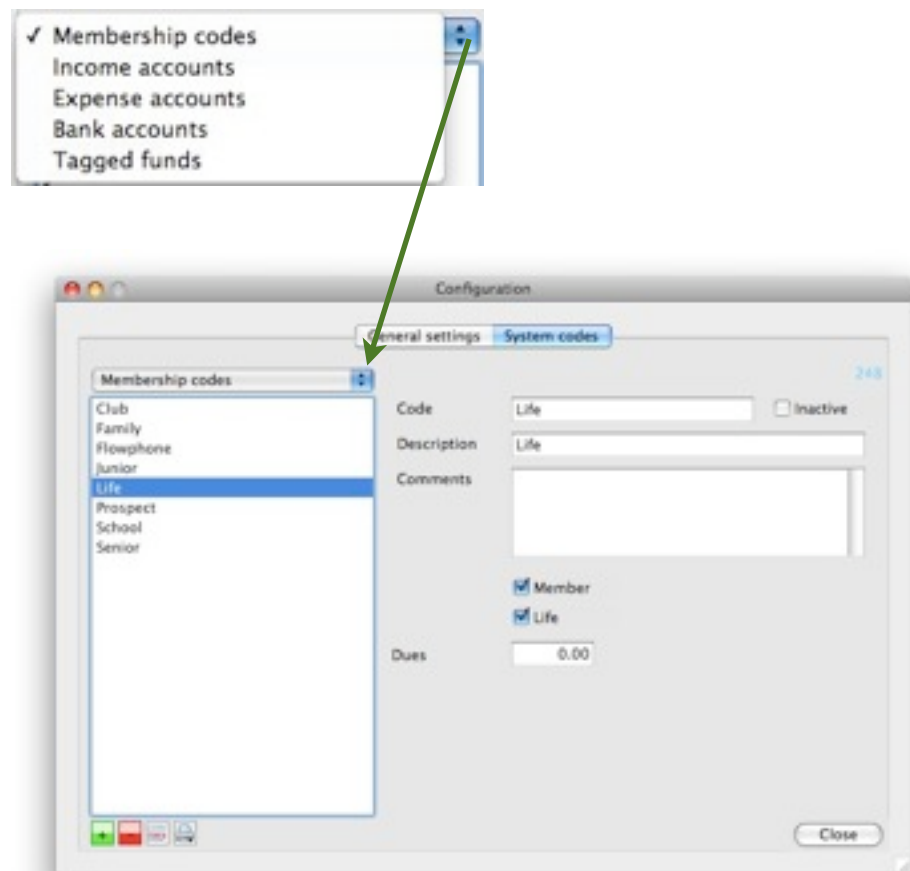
✓ Membership codes
Income accounts
Expense accounts
Bank accounts
Tagged funds

Configuration

General settings | System codes

Membership codes

248

Club
Family
Flowphone
Junior
Life
Prospect
School
Senior

Code Life
Inactive
Description Life
Comments

Member
Life

Dues 0.00

Close